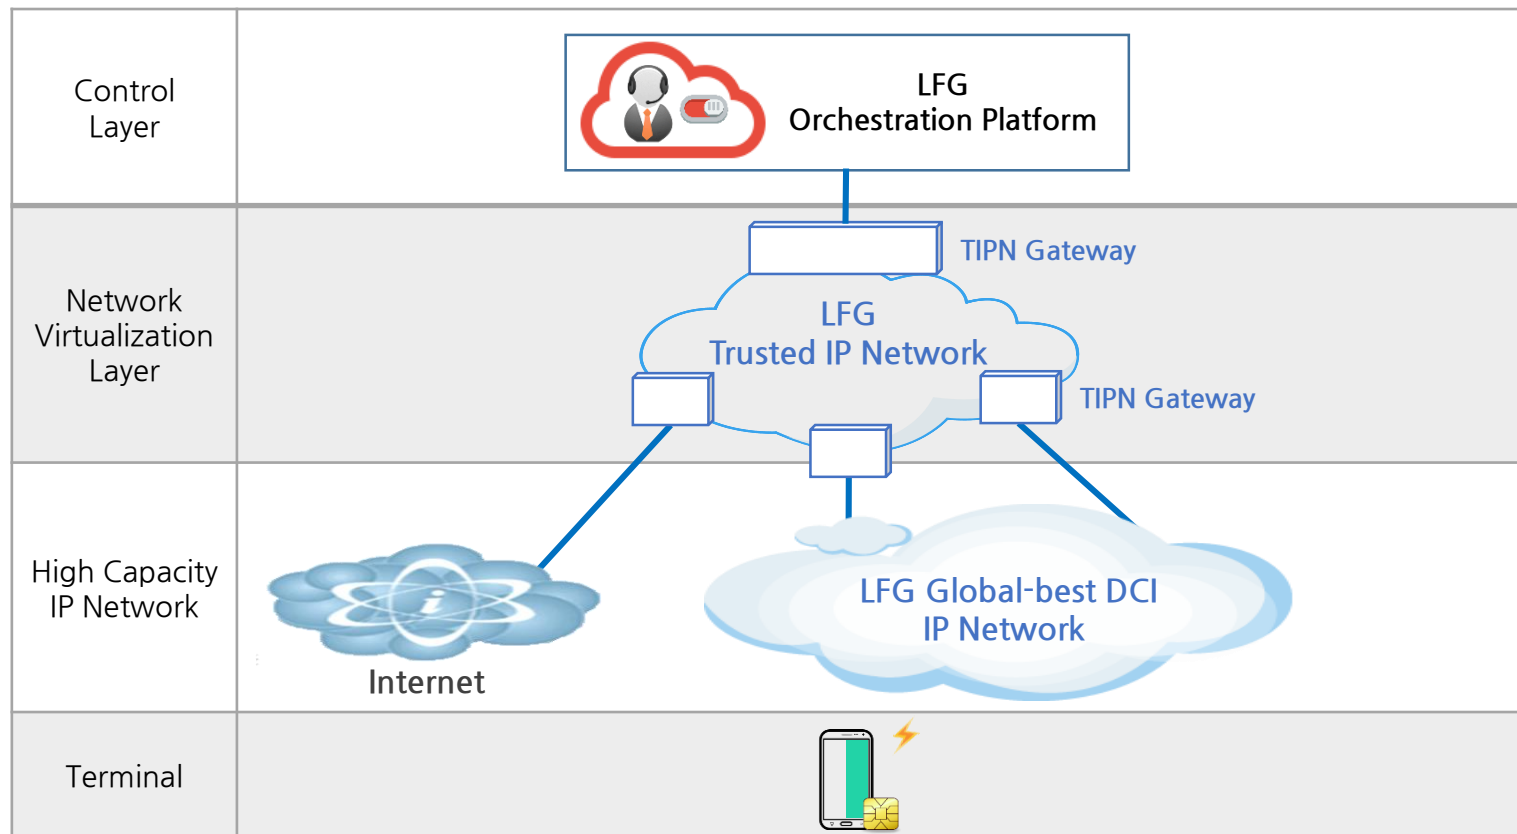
| | |
|---|---|
| Control Layer | LFG Orchestration Platform |
| Network Virtualization Layer | TIPN Gateway<br>LFG Trusted IP Network<br>TIPN Gateway |
| High Capacity IP Network | Internet<br>LFG Global-best DCI IP Network |
| Terminal | |